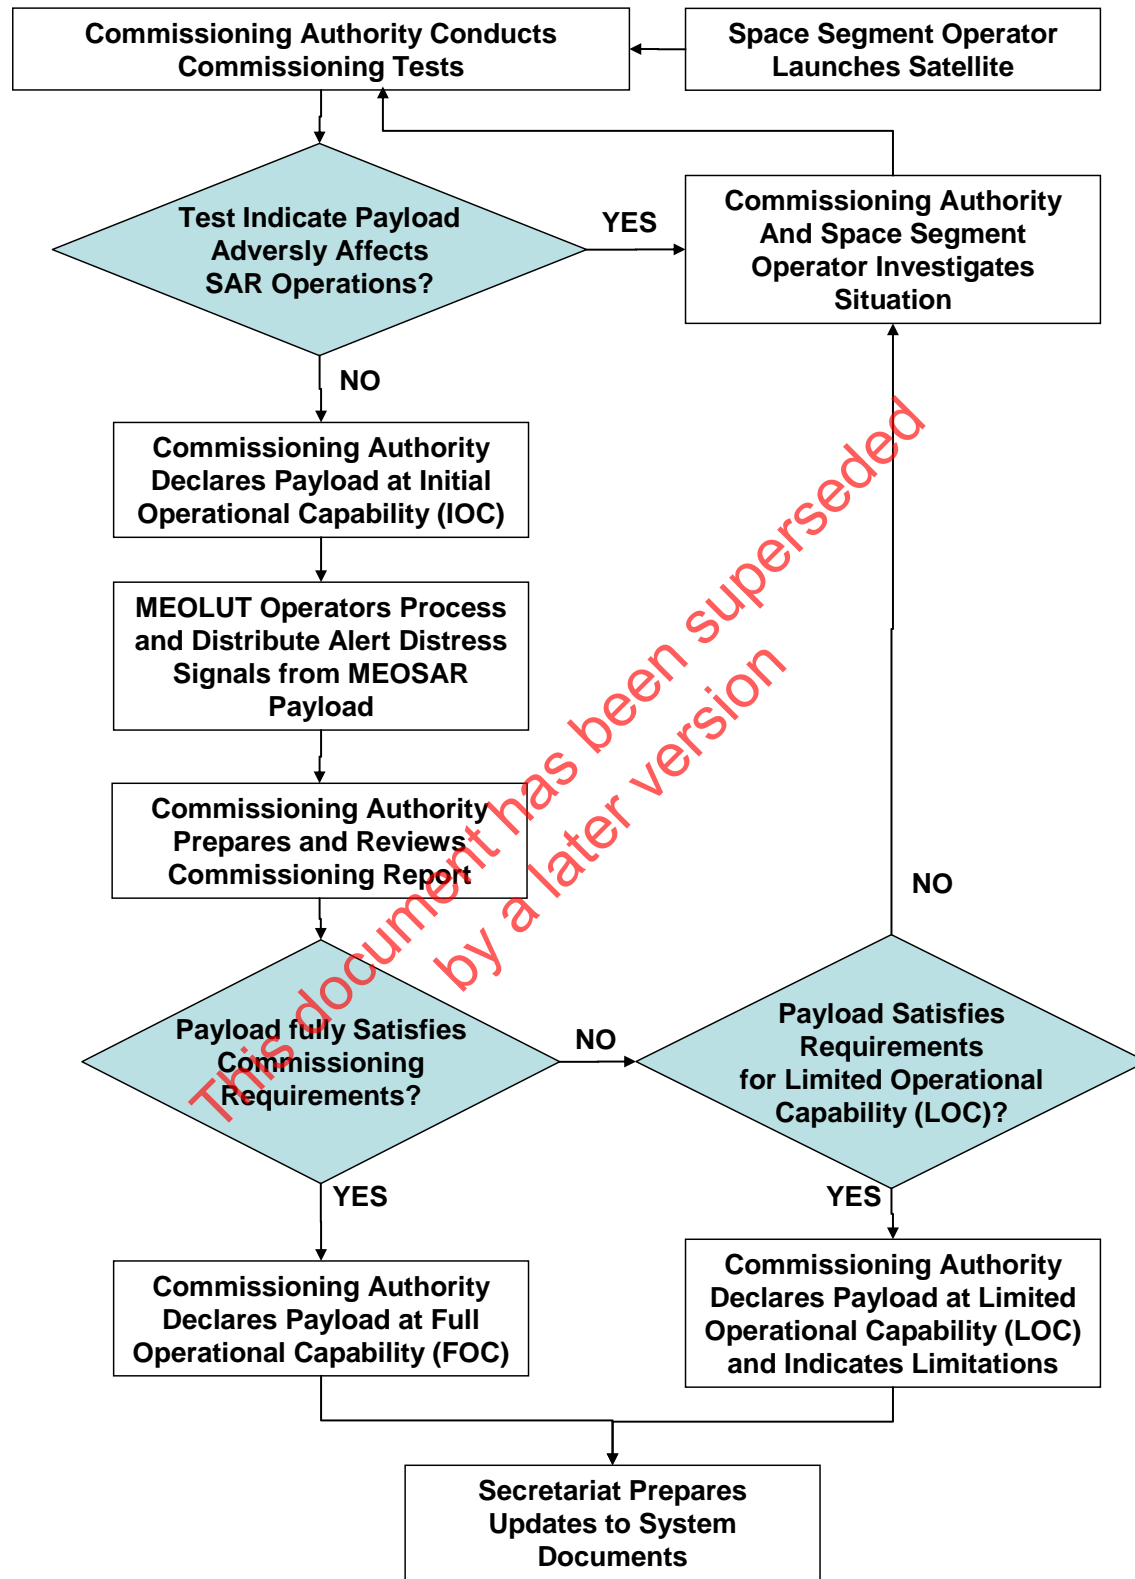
Commissioning Authority Conducts Commissioning Tests

Space Segment Operator Launches Satellite

Test Indicate Payload Adversly Affects SAR Operations?

YES

Commissioning Authority And Space Segment Operator Investigates Situation

NO

Commissioning Authority Declares Payload at Initial Operational Capability (IOC)

MEOLUT Operators Process and Distribute Alert Distress Signals from MEOSAR Payload

Commissioning Authority Prepares and Reviews Commissioning Report

NO

Payload fully Satisfies Commissioning Requirements?

NO

Payload Satisfies Requirements for Limited Operational Capability (LOC)?

YES

YES

Commissioning Authority Declares Payload at Full Operational Capability (FOC)

Commissioning Authority Declares Payload at Limited Operational Capability (LOC) and Indicates Limitations

Secretariat Prepares Updates to System Documents

This document has been superseded by a later version